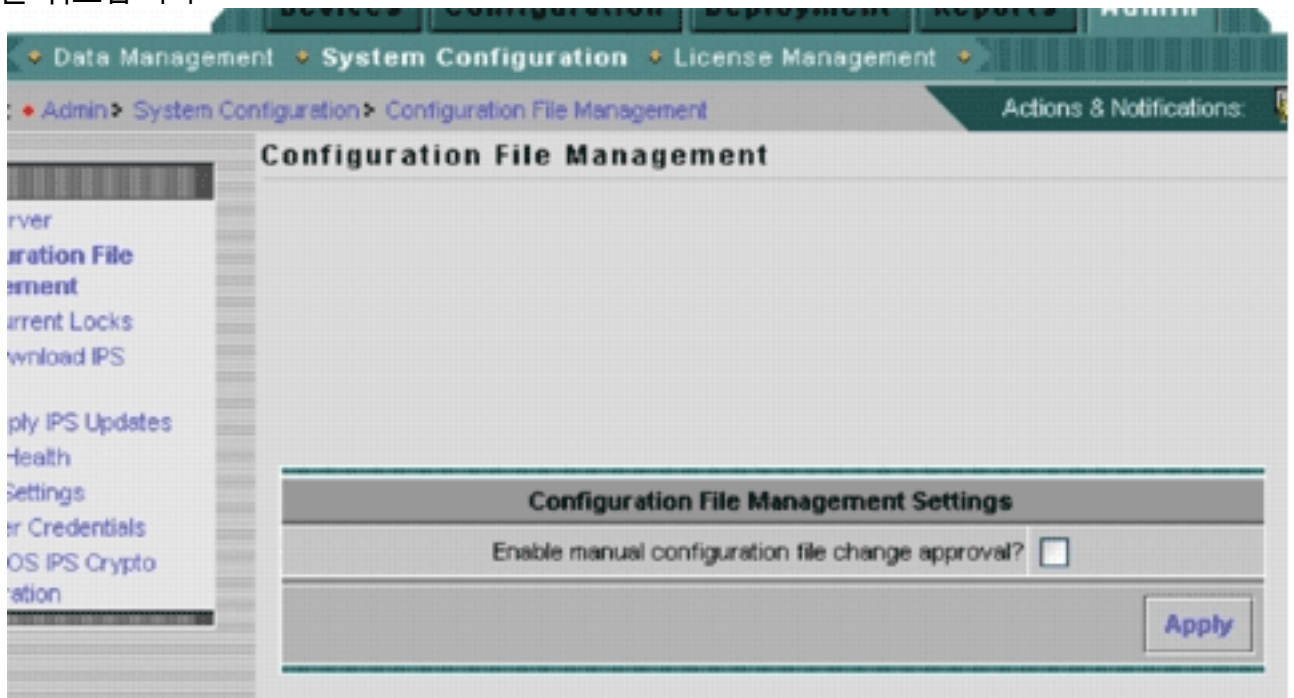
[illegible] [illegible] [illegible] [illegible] Admin

Data Management System Configuration License Management

Admin> System Configuration> Configuration File Management

Actions & Notifications:

rver
uration File ement
rrent Locks
wnload IPS

ply IPS Updates
Health
Settings
er Credentials
OS IPS Crypto
ation

Configuration File Management

Configuration File Management Settings

Enable manual configuration file change approval?

Apply